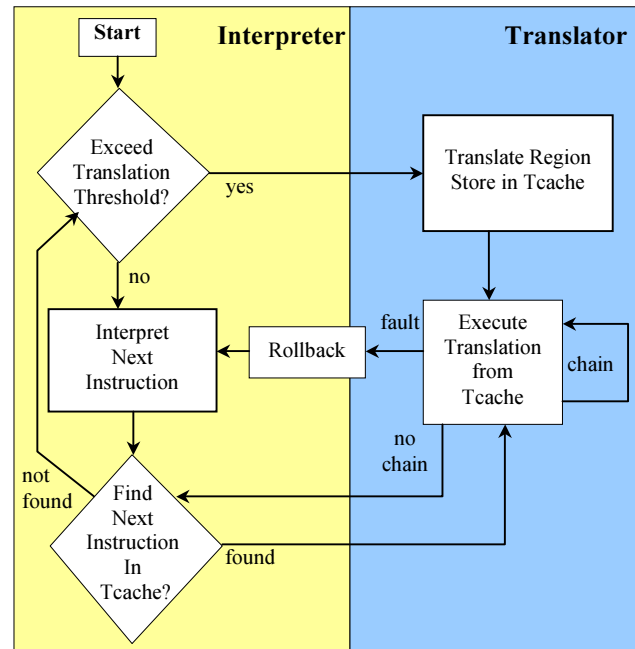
Start

Interpreter

Translator

Exceed Translation Threshold?

yes

Translate Region Store in Tcache

no

Interpret Next Instruction

Rollback

fault

Execute Translation from Tcache

chain

no chain

not found

Find Next Instruction In Tcache?

found